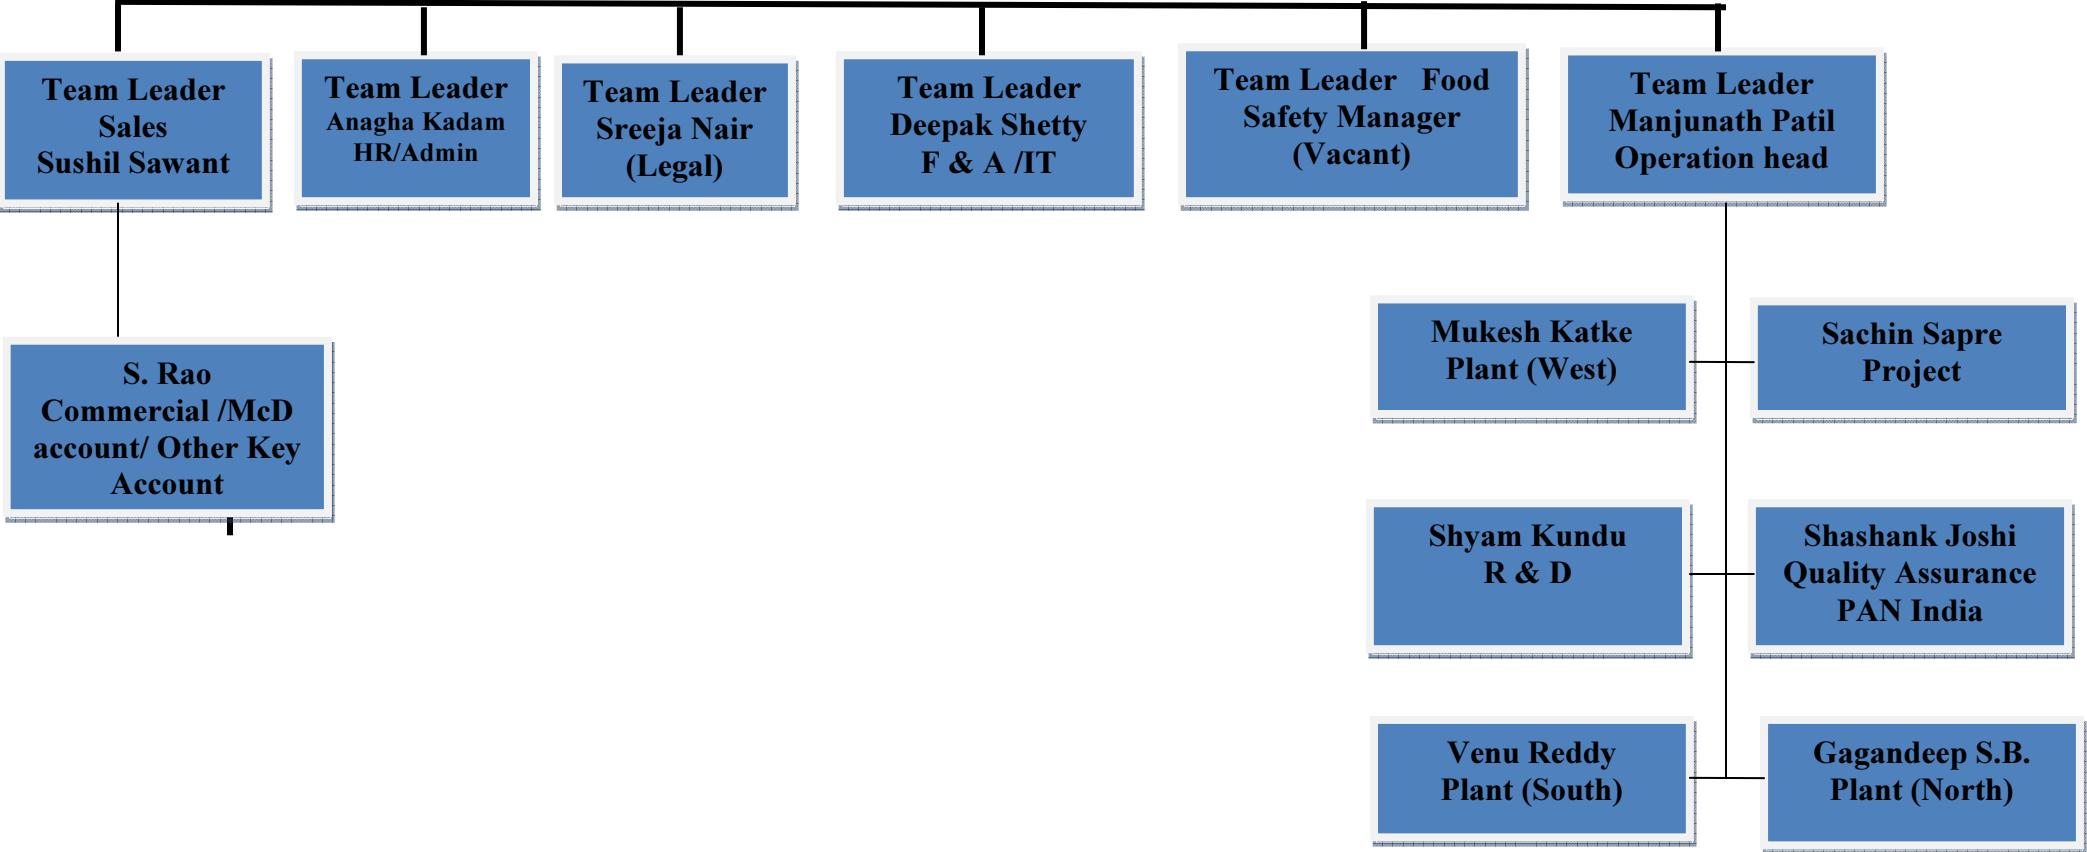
Team Leader
Sales
Sushil Sawant

Team Leader
Anagha Kadam
HR/Admin

Team Leader
Sreeja Nair
(Legal)

Team Leader
Deepak Shetty
F & A /IT

Team Leader Food
Safety Manager
(Vacant)

Team Leader
Manjunath Patil
Operation head

S. Rao
Commercial /McD account/ Other Key Account

Mukesh Katke
Plant (West)

Sachin Sapre
Project

Shyam Kundu
R & D

Shashank Joshi
Quality Assurance
PAN India

Venu Reddy
Plant (South)

Gagandeep S.B.
Plant (North)